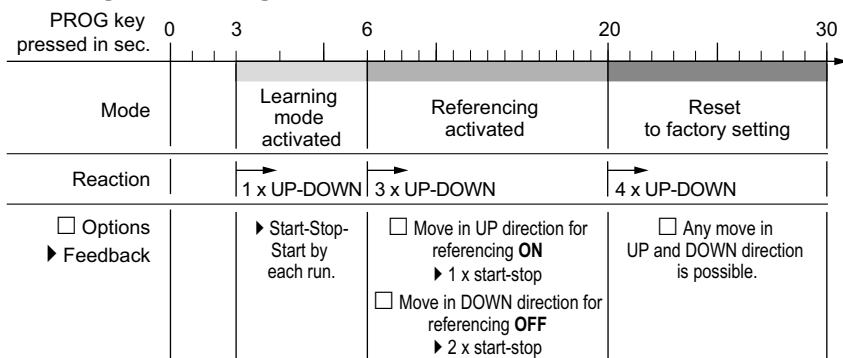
| PROG key pressed in sec. | 0 | 3 | 6 | 20 | 30 |
|---|---|---|---|---|---|
| Mode | | Learning mode activated | Referencing activated | Reset to factory setting | |
| Reaction | | 1 x UP-DOWN | 3 x UP-DOWN | 4 x UP-DOWN | |
| ☐ Options ▶ Feedback | | ▶ Start-Stop-Start by each run. | ☐ Move in UP direction for referencing **ON** ▶ 1 x start-stop ☐ Move in DOWN direction for referencing **OFF** ▶ 2 x start-stop | ☐ Any move in UP and DOWN direction is possible. | |